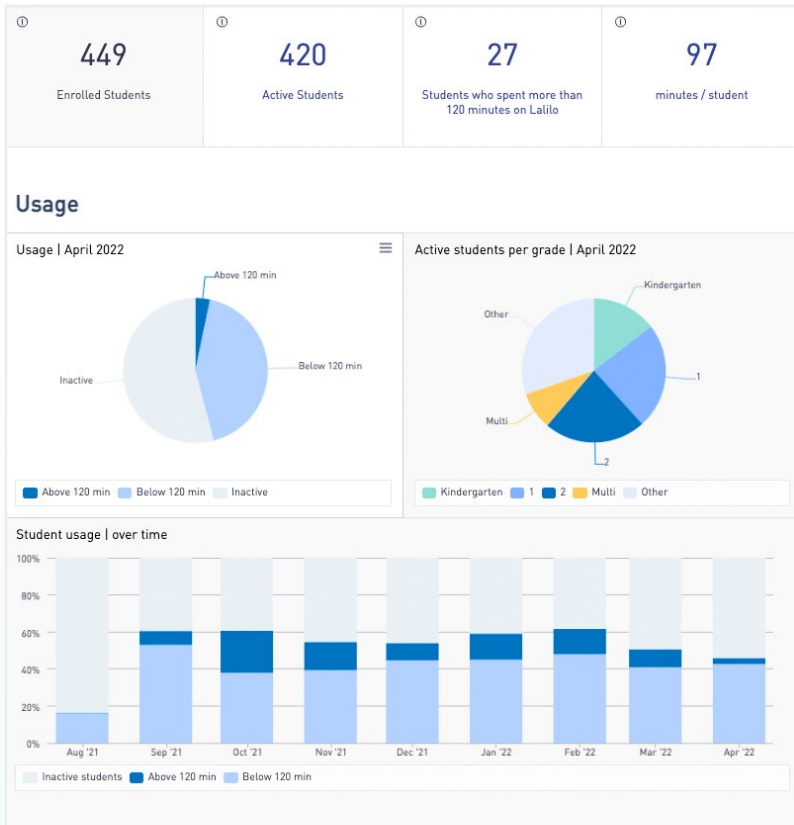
ⓘ 449 Enrolled Students

ⓘ 420 Active Students

ⓘ 27 Students who spent more than 120 minutes on Lalilo

ⓘ 97 minutes / student

Usage

Usage | April 2022

Above 120 min
Below 120 min
Inactive

Above 120 min Below 120 min Inactive

Active students per grade | April 2022

Kindergarten
1
2
Multi
Other

Kindergarten 1 2 Multi Other

Student usage | over time

100%
80%
60%
40%
20%
0%

Aug '21 Sep '21 Oct '21 Nov '21 Dec '21 Jan '22 Feb '22 Mar '22 Apr '22

Inactive students Above 120 min Below 120 min